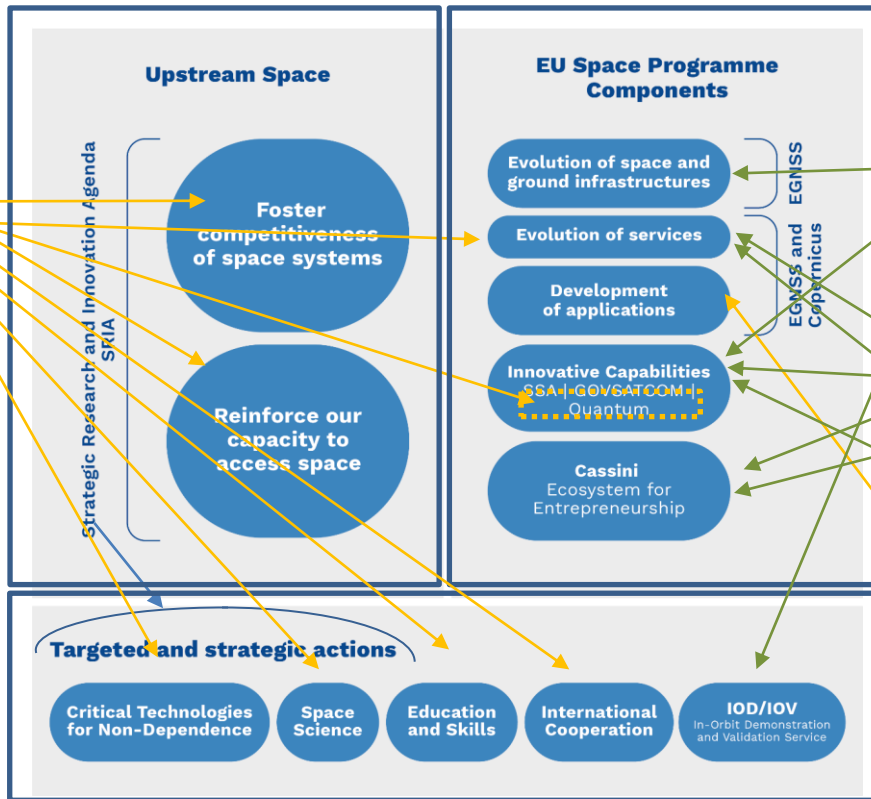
Upstream Space

Strategic Research and Innovation Agenda SRIA

Foster competitiveness of space systems

Reinforce our capacity to access space

EU Space Programme Components

EGNSS

EGNSS and Copernicus

Evolution of space and ground infrastructures

Evolution of services

Development of applications

Innovative Capabilities SSA | GOVSATCOM | Quantum

Cassini Ecosystem for Entrepreneurship

Targeted and strategic actions

Critical Technologies for Non-Dependence

Space Science

Education and Skills

International Cooperation

IOD/IOV In-Orbit Demonstration and Validation Service